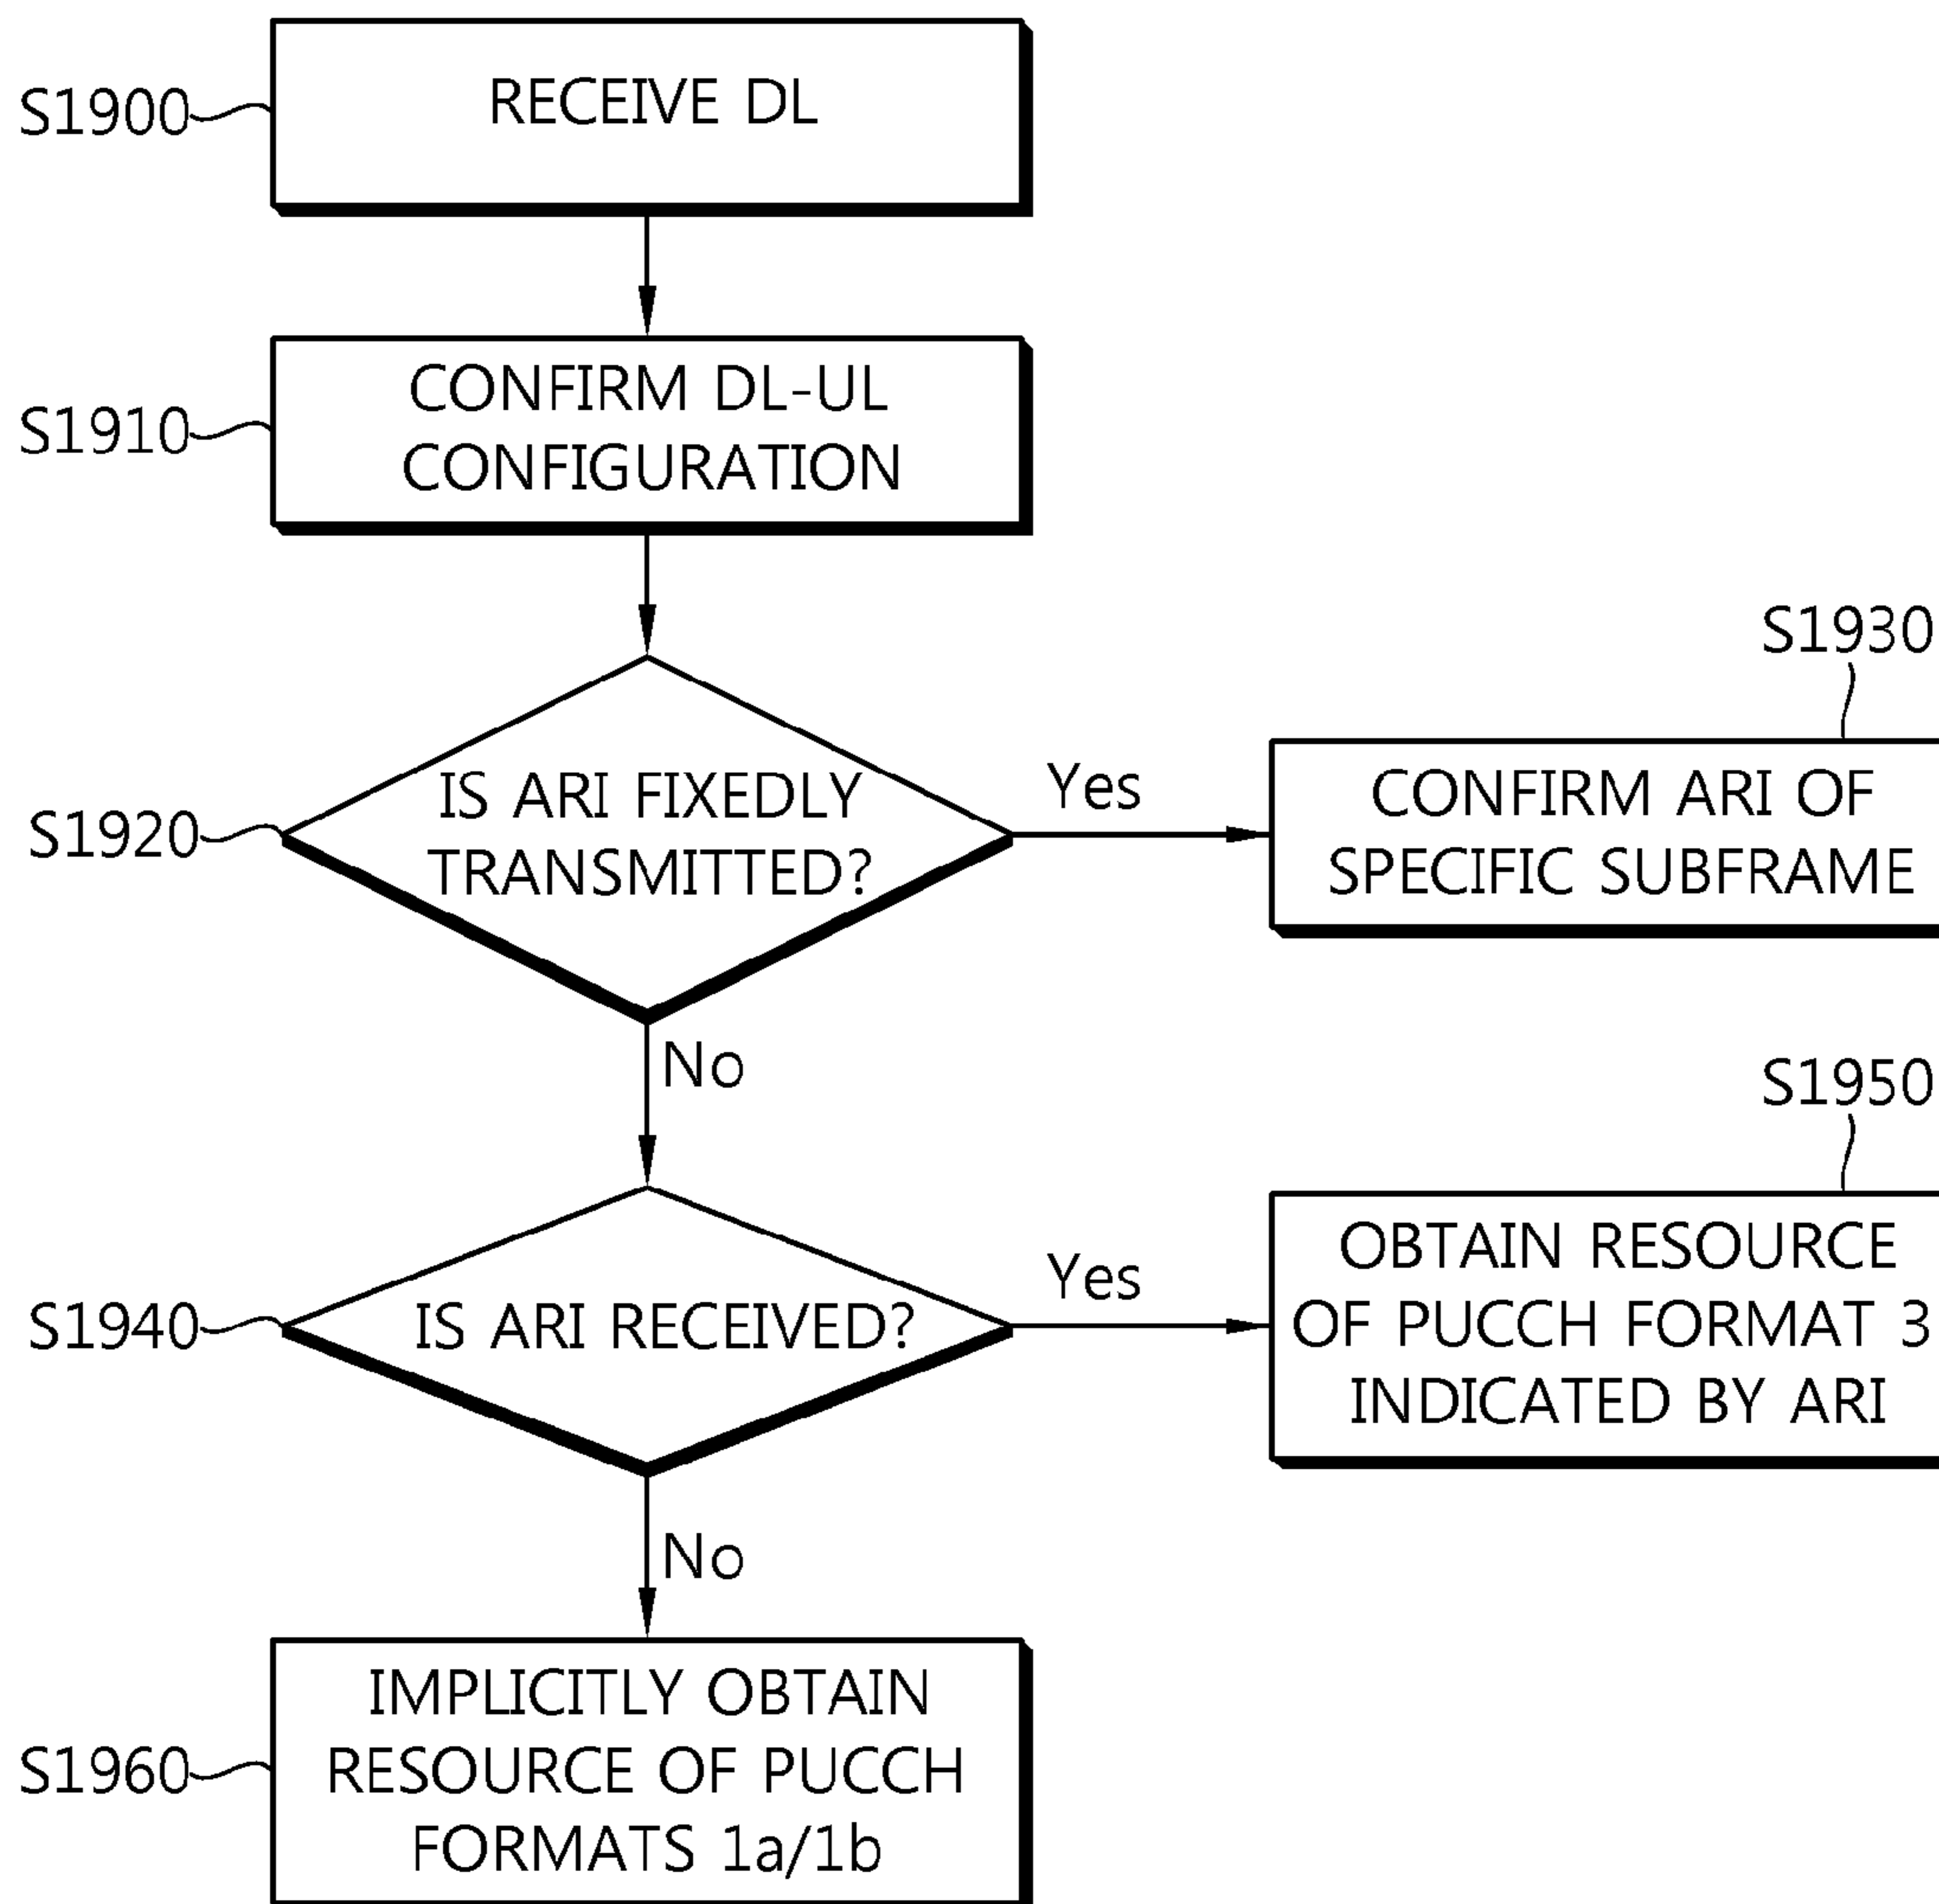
S1900
RECEIVE DL

S1910
CONFIRM DL-UL CONFIGURATION

S1920
IS ARI FIXEDLY TRANSMITTED?

Yes

S1930
CONFIRM ARI OF SPECIFIC SUBFRAME

No

S1940
IS ARI RECEIVED?

Yes

S1950
OBTAIN RESOURCE OF PUCCH FORMAT 3 INDICATED BY ARI

No

S1960
IMPLICITLY OBTAIN RESOURCE OF PUCCH FORMATS 1a/1b